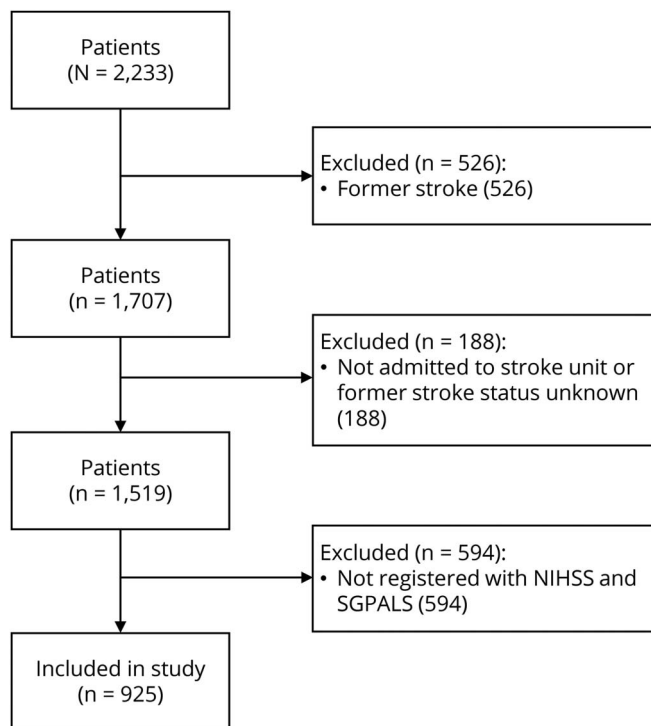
Patients
(N = 2,233)

Excluded (n = 526):
• Former stroke (526)

Patients
(n = 1,707)

Excluded (n = 188):
• Not admitted to stroke unit or former stroke status unknown (188)

Patients
(n = 1,519)

Excluded (n = 594):
• Not registered with NIHSS and SGPALS (594)

Included in study
(n = 925)